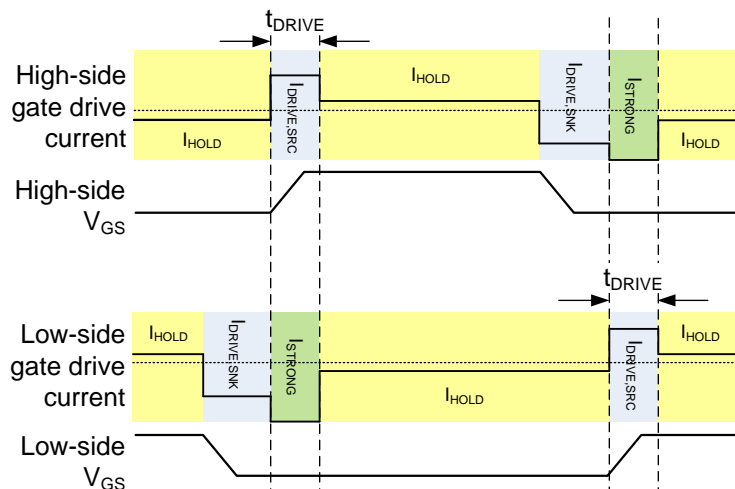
$t_{DRIVE}$

High-side gate drive current

$I_{HOLD}$

$I_{DRIVE,SRC}$

$I_{HOLD}$

$I_{DRIVE,SNK}$

$I_{STRONG}$

$I_{HOLD}$

High-side $V_{GS}$

$t_{DRIVE}$

Low-side gate drive current

$I_{HOLD}$

$I_{DRIVE,SNK}$

$I_{STRONG}$

$I_{HOLD}$

$I_{DRIVE,SRC}$

$I_{HOLD}$

Low-side $V_{GS}$